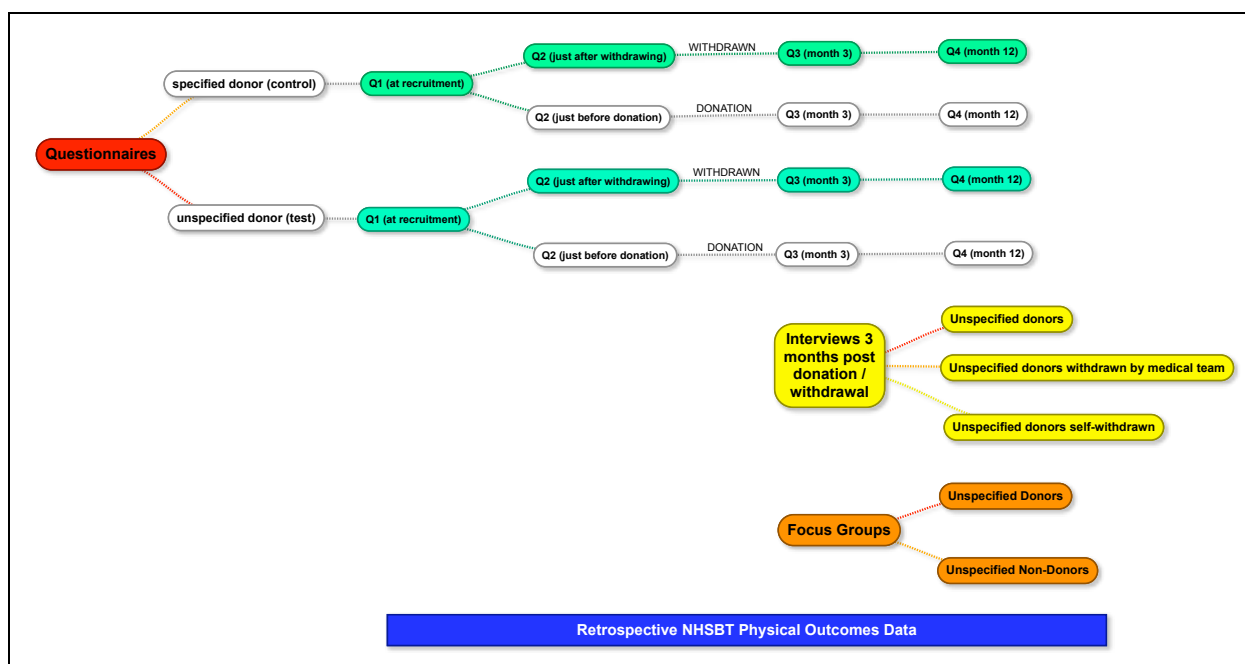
Questionnaires

specified donor (control)

Q1 (at recruitment)

Q2 (just after withdrawing)

WITHDRAWN

Q3 (month 3)

Q4 (month 12)

Q2 (just before donation)

DONATION

Q3 (month 3)

Q4 (month 12)

unspecified donor (test)

Q1 (at recruitment)

Q2 (just after withdrawing)

WITHDRAWN

Q3 (month 3)

Q4 (month 12)

Q2 (just before donation)

DONATION

Q3 (month 3)

Q4 (month 12)

Interviews 3 months post donation / withdrawal

Unspecified donors

Unspecified donors withdrawn by medical team

Unspecified donors self-withdrawn

Focus Groups

Unspecified Donors

Unspecified Non-Donors

Retrospective NHSBT Physical Outcomes Data